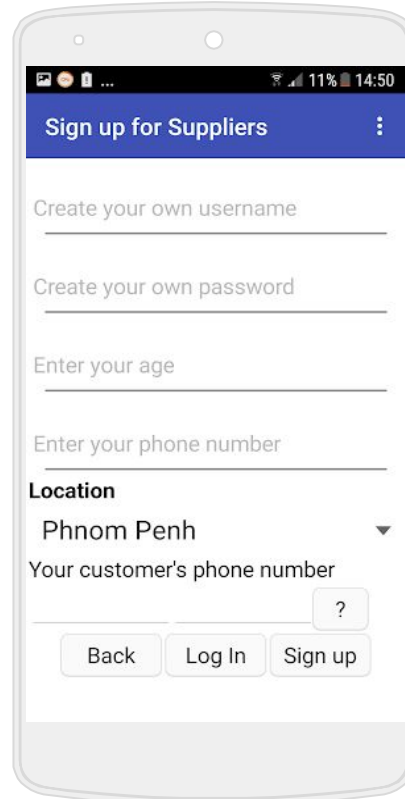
11% 14:50

Sign up for Suppliers

Create your own username

Create your own password

Enter your age

Enter your phone number

Location

Phnom Penh

Your customer's phone number

?

Back Log In Sign up